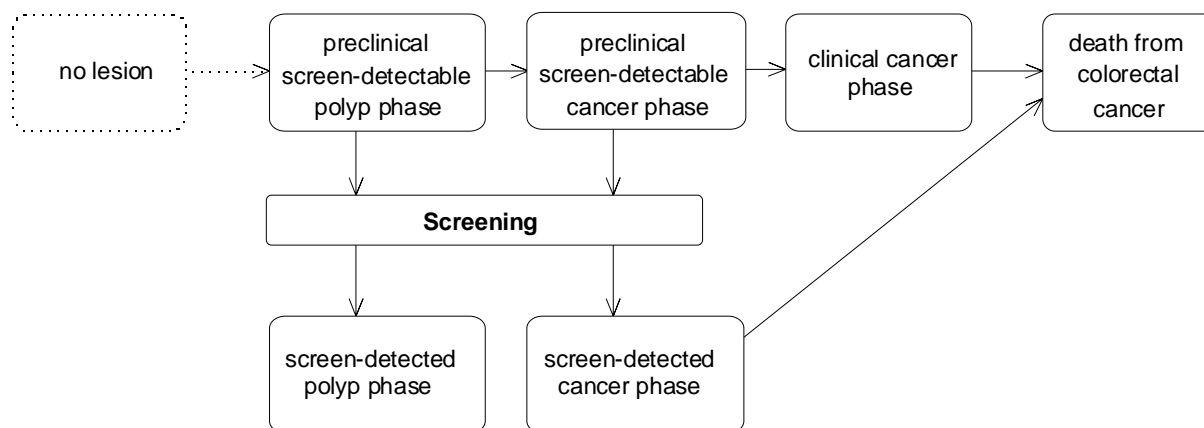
no lesion

preclinical screen-detectable polyp phase

preclinical screen-detectable cancer phase

clinical cancer phase

death from colorectal cancer

Screening

screen-detected polyp phase

screen-detected cancer phase